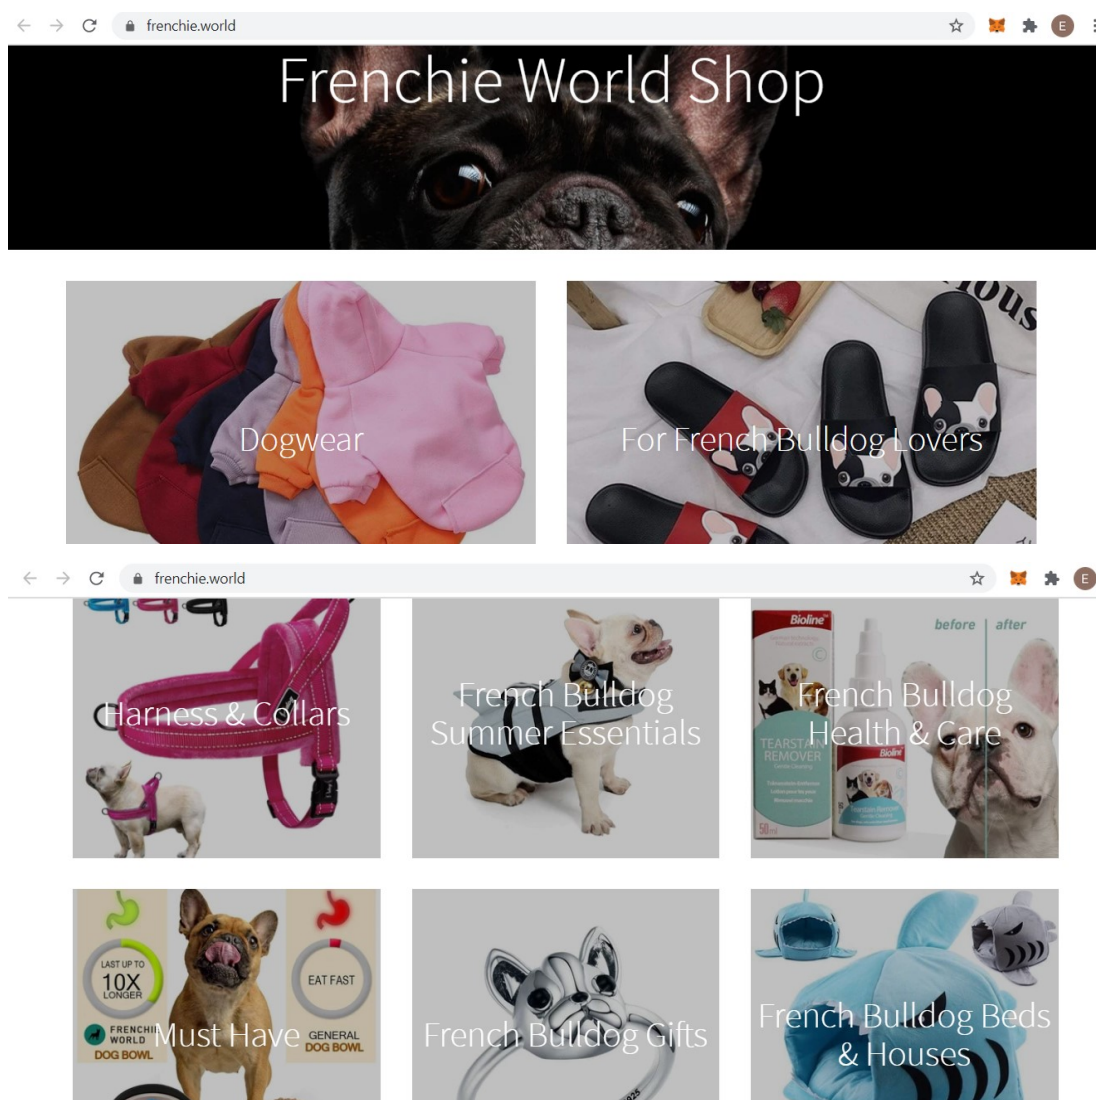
frenchie.world

Frenchie World Shop

Dogwear

For French Bulldog Lovers

frenchie.world

Harness & Collars

French Bulldog Summer Essentials

Bioline

before | after

TEARSTAIN REMOVER

French Bulldog Health & Care

LAST UP TO 10X LONGER

FRENCHIE WORLD DOG BOWL

EAT FAST

GENERAL DOG BOWL

Must Have

French Bulldog Gifts

French Bulldog Beds & Houses